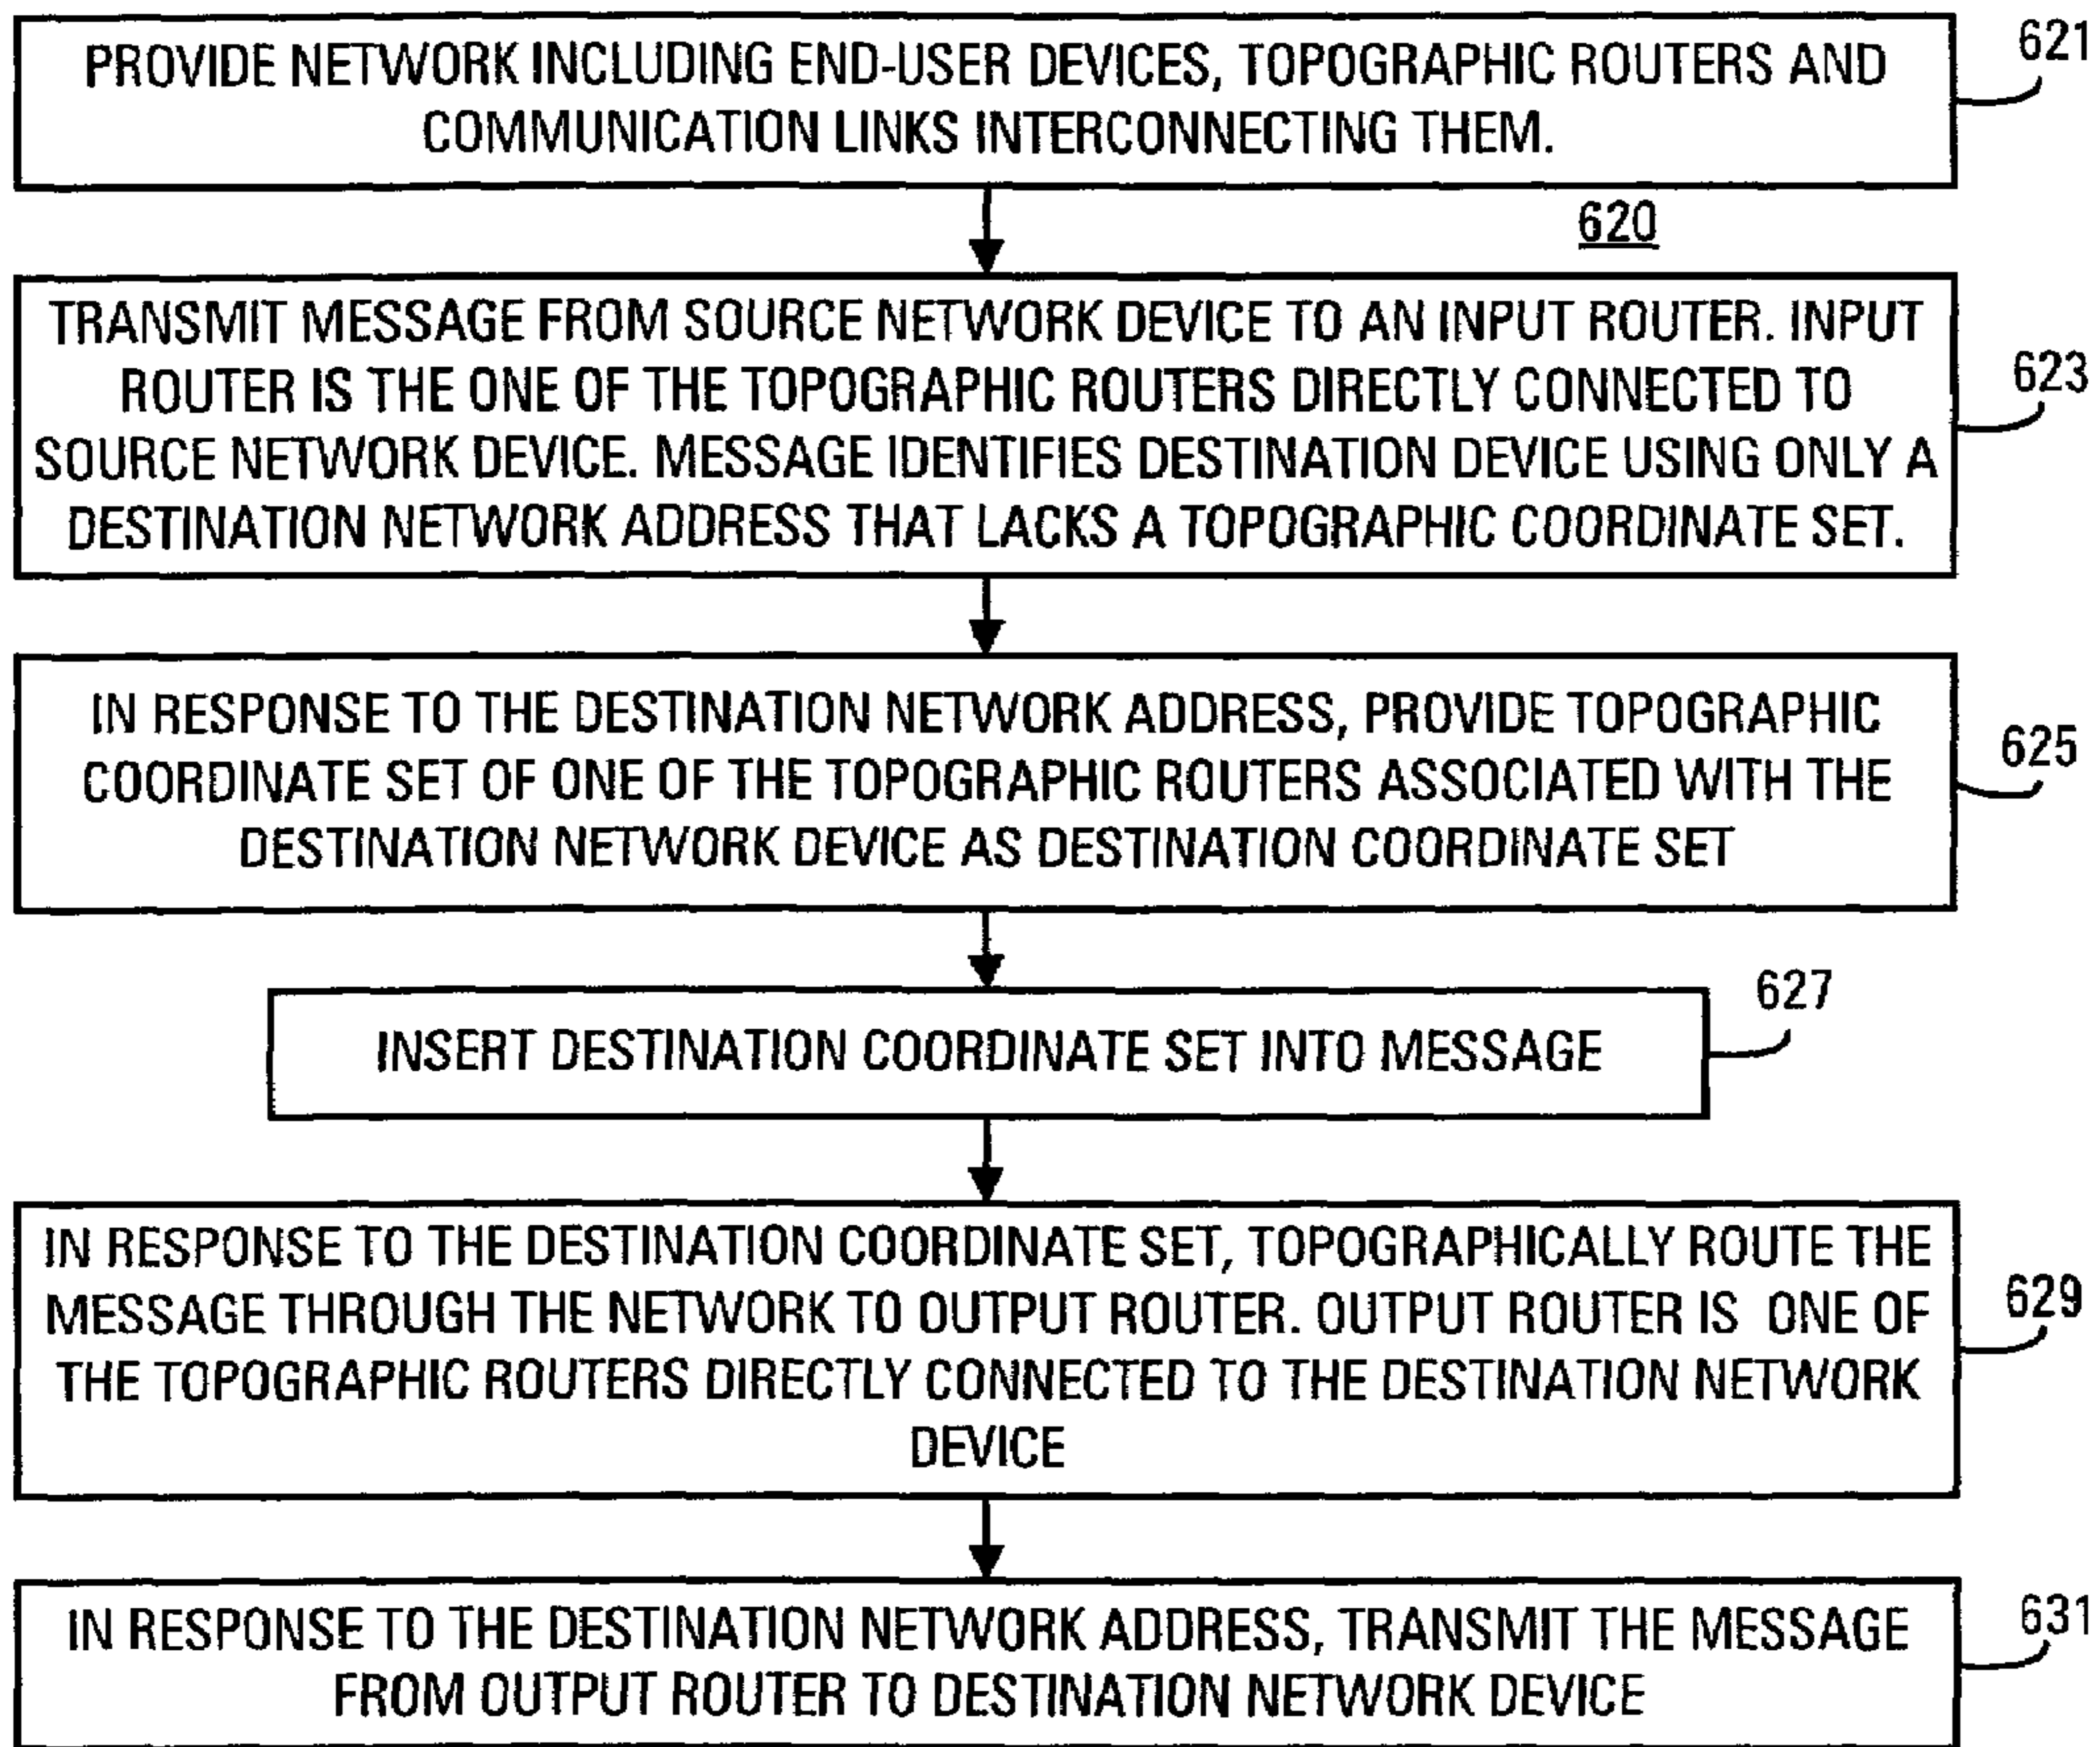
PROVIDE NETWORK INCLUDING END-USER DEVICES, TOPOGRAPHIC ROUTERS AND COMMUNICATION LINKS INTERCONNECTING THEM.

621

620

TRANSMIT MESSAGE FROM SOURCE NETWORK DEVICE TO AN INPUT ROUTER. INPUT ROUTER IS THE ONE OF THE TOPOGRAPHIC ROUTERS DIRECTLY CONNECTED TO SOURCE NETWORK DEVICE. MESSAGE IDENTIFIES DESTINATION DEVICE USING ONLY A DESTINATION NETWORK ADDRESS THAT LACKS A TOPOGRAPHIC COORDINATE SET.

623

IN RESPONSE TO THE DESTINATION NETWORK ADDRESS, PROVIDE TOPOGRAPHIC COORDINATE SET OF ONE OF THE TOPOGRAPHIC ROUTERS ASSOCIATED WITH THE DESTINATION NETWORK DEVICE AS DESTINATION COORDINATE SET

625

627

INSERT DESTINATION COORDINATE SET INTO MESSAGE

IN RESPONSE TO THE DESTINATION COORDINATE SET, TOPOGRAPHICALLY ROUTE THE MESSAGE THROUGH THE NETWORK TO OUTPUT ROUTER. OUTPUT ROUTER IS ONE OF THE TOPOGRAPHIC ROUTERS DIRECTLY CONNECTED TO THE DESTINATION NETWORK DEVICE

629

IN RESPONSE TO THE DESTINATION NETWORK ADDRESS, TRANSMIT THE MESSAGE FROM OUTPUT ROUTER TO DESTINATION NETWORK DEVICE

631